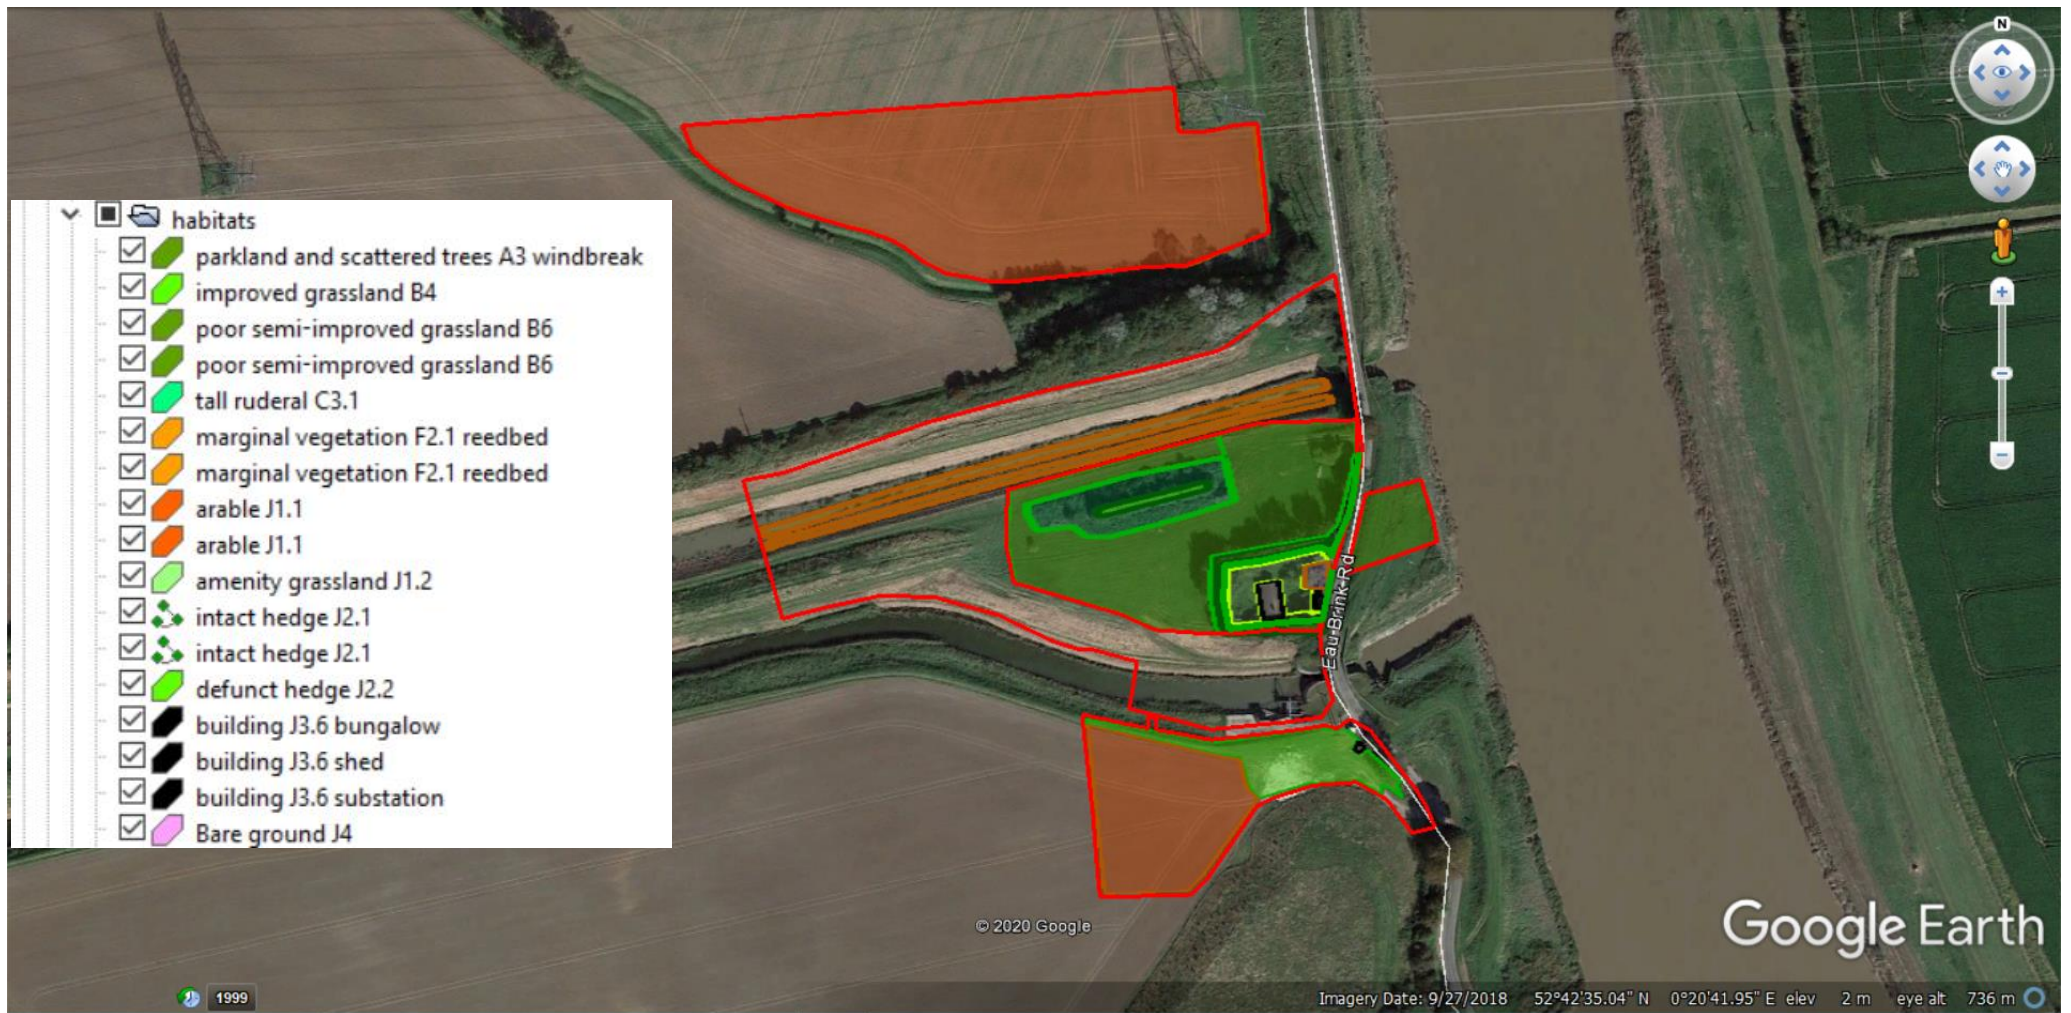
habitats
parkland and scattered trees A3 windbreak
improved grassland B4
poor semi-improved grassland B6
poor semi-improved grassland B6
tall ruderal C3.1
marginal vegetation F2.1 reedbed
marginal vegetation F2.1 reedbed
arable J1.1
arable J1.1
amenity grassland J1.2
intact hedge J2.1
intact hedge J2.1
defunct hedge J2.2
building J3.6 bungalow
building J3.6 shed
building J3.6 substation
Bare ground J4

N

Eau Brink Rd

© 2020 Google

Google Earth

1999

Imagery Date: 9/27/2018 52°42'35.04" N 0°20'41.95" E elev 2 m eye alt 736 m